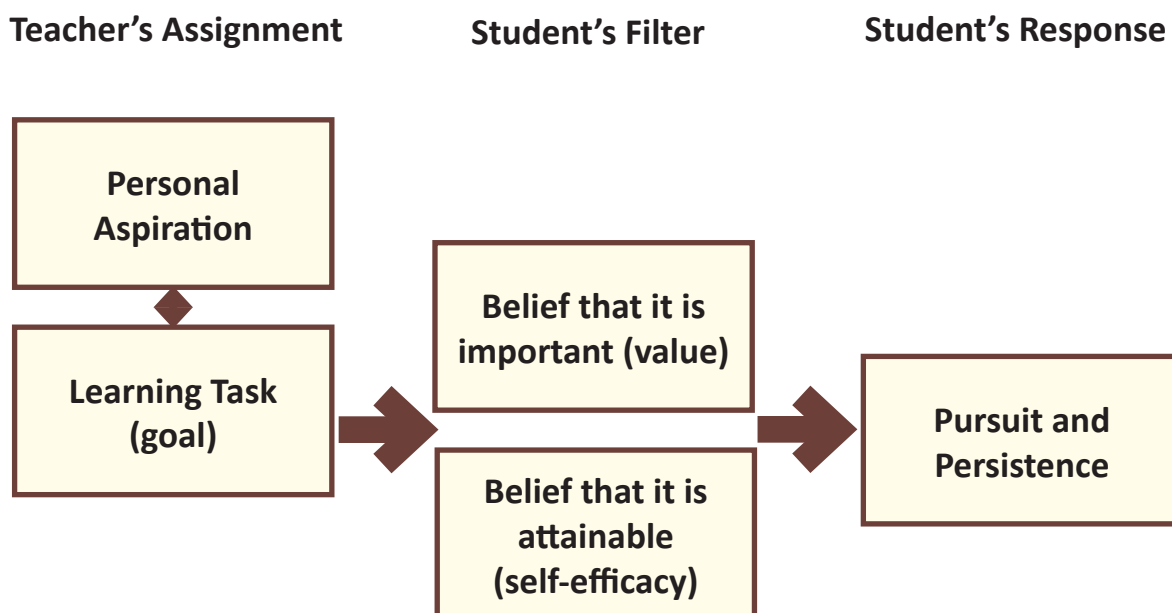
Teacher's Assignment

Student's Filter

Student's Response

Personal Aspiration

Learning Task (goal)

Belief that it is important (value)

Belief that it is attainable (self-efficacy)

Pursuit and Persistence